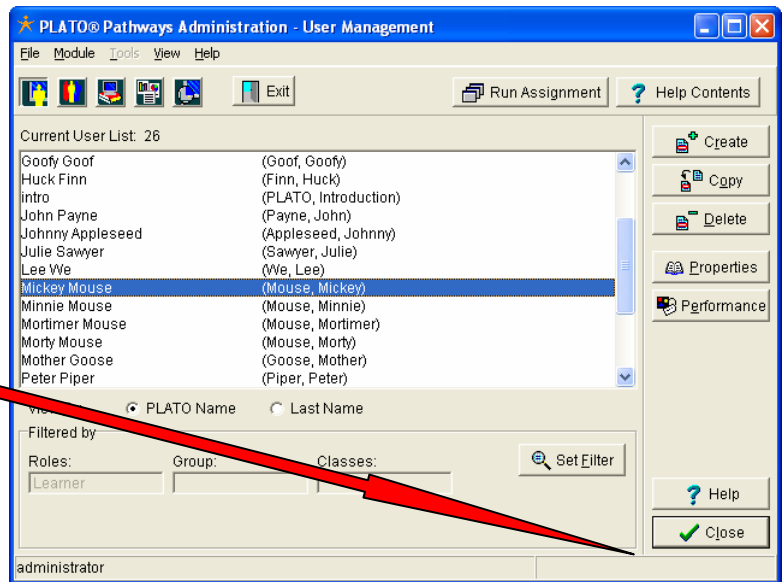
PLATO® Pathways Administration - User Management

File Module Tools View Help

Exit

Run Assignment

Help Contents

Current User List: 26

| | |
|---|---|
| Goofy Goof | (Goof, Goofy) |
| Huck Finn | (Finn, Huck) |
| intro | (PLATO, Introduction) |
| John Payne | (Payne, John) |
| Johnny Appleseed | (Appleseed, Johnny) |
| Julie Sawyer | (Sawyer, Julie) |
| Lee We | (We, Lee) |
| Mickey Mouse | (Mouse, Mickey) |
| Minnie Mouse | (Mouse, Minnie) |
| Mortimer Mouse | (Mouse, Mortimer) |
| Morty Mouse | (Mouse, Morty) |
| Mother Goose | (Goose, Mother) |
| Peter Piper | (Piper, Peter) |

Create

Copy

Delete

Properties

Performance

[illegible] PLATO Name Last Name

Filtered by

Roles: Group: Classes:

Learner

Set Filter

Help

Close

administrator